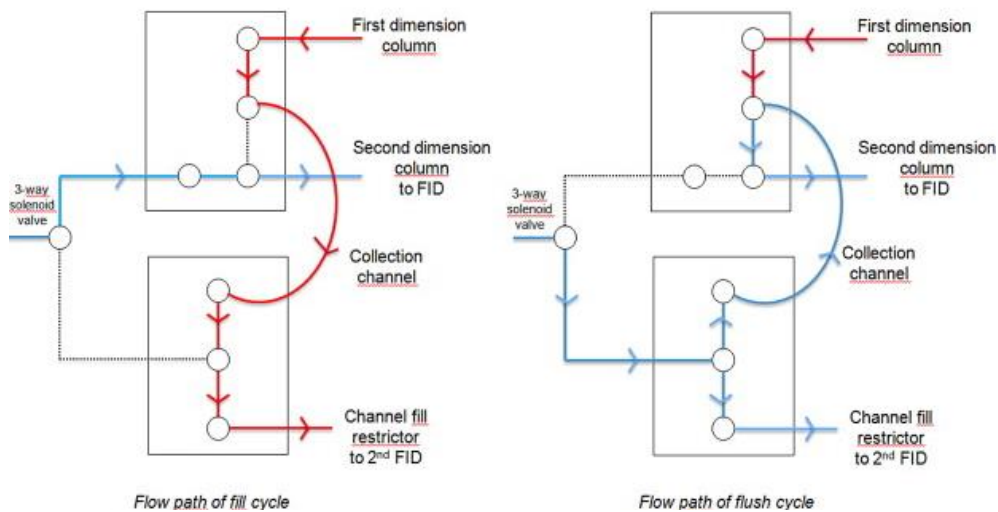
First dimension column

Second dimension column to FID

3-way solenoid valve

Collection channel

Channel fill restrictor to 2$^{nd}$ FID

Flow path of fill cycle

First dimension column

Second dimension column to FID

3-way solenoid valve

Collection channel

Channel fill restrictor to 2$^{nd}$ FID

Flow path of flush cycle